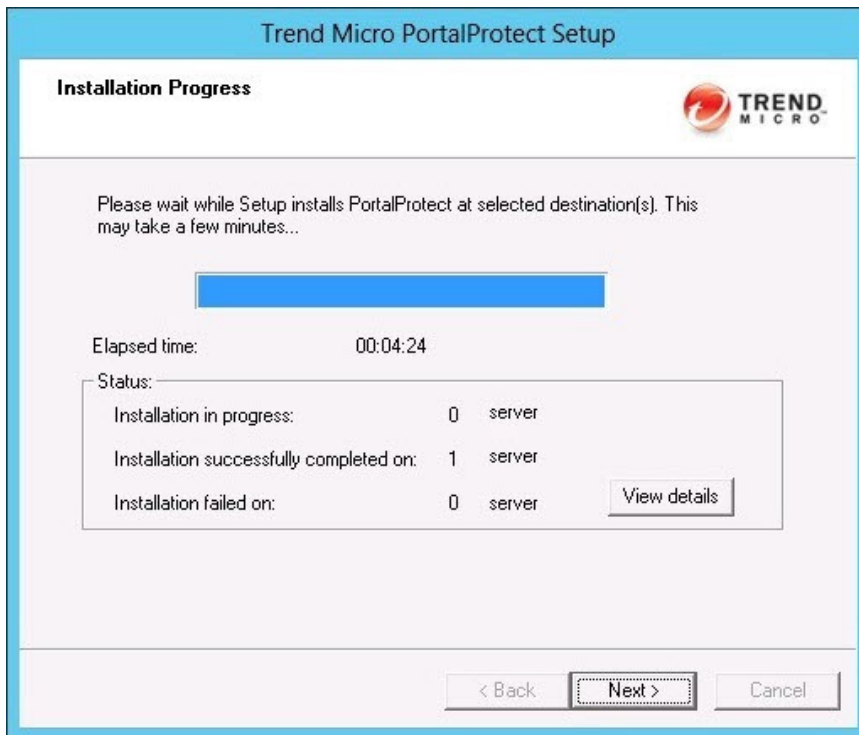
Trend Micro PortalProtect Setup

Installation Progress

TREND MICRO

Please wait while Setup installs PortalProtect at selected destination(s). This may take a few minutes...

Elapsed time: 00:04:24

Status:

Installation in progress: 0 server

Installation successfully completed on: 1 server

Installation failed on: 0 server

View details

< Back

Next >

Cancel